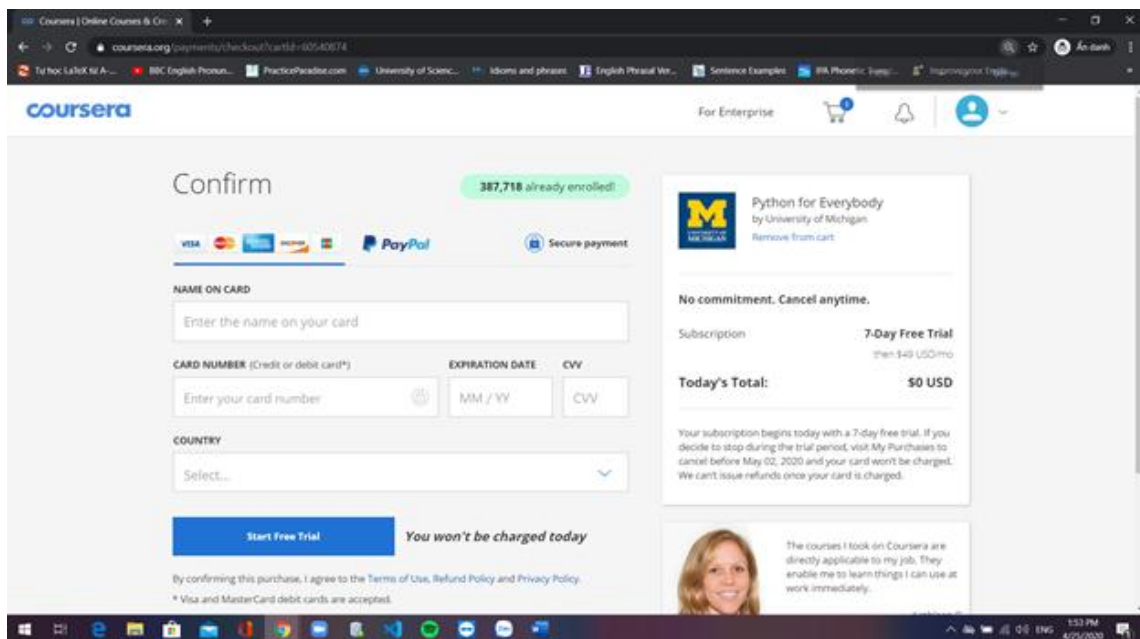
Coursera | Online Courses & Cre ×

coursera.org/payments/checkout?cartId=60540674

Ẩn danh

Tự học LaTeX từ A-... BBC English Pronun... PracticeParadise.com University of Scienc... Idioms and phrases English Phrasal Ver... Sentence Examples IPA Phonetic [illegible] Improve your English

coursera

For Enterprise

Confirm

387,718 already enrolled!

PayPal

Secure payment

NAME ON CARD

Enter the name on your card

CARD NUMBER (Credit or debit card*)

EXPIRATION DATE

CVV

Enter your card number

MM / YY

CVV

COUNTRY

Select...

Start Free Trial

You won't be charged today

By confirming this purchase, I agree to the Terms of Use, Refund Policy and Privacy Policy.

* Visa and MasterCard debit cards are accepted.

Python for Everybody

by University of Michigan

Remove from cart

No commitment. Cancel anytime.

Subscription

7-Day Free Trial

then $49 USD/mo

Today's Total:

$0 USD

Your subscription begins today with a 7-day free trial. If you decide to stop during the trial period, visit My Purchases to cancel before May 02, 2020 and your card won't be charged. We can't issue refunds once your card is charged.

The courses I took on Coursera are directly applicable to my job. They enable me to learn things I can use at work immediately.

ENG 1:53 PM 4/25/2020